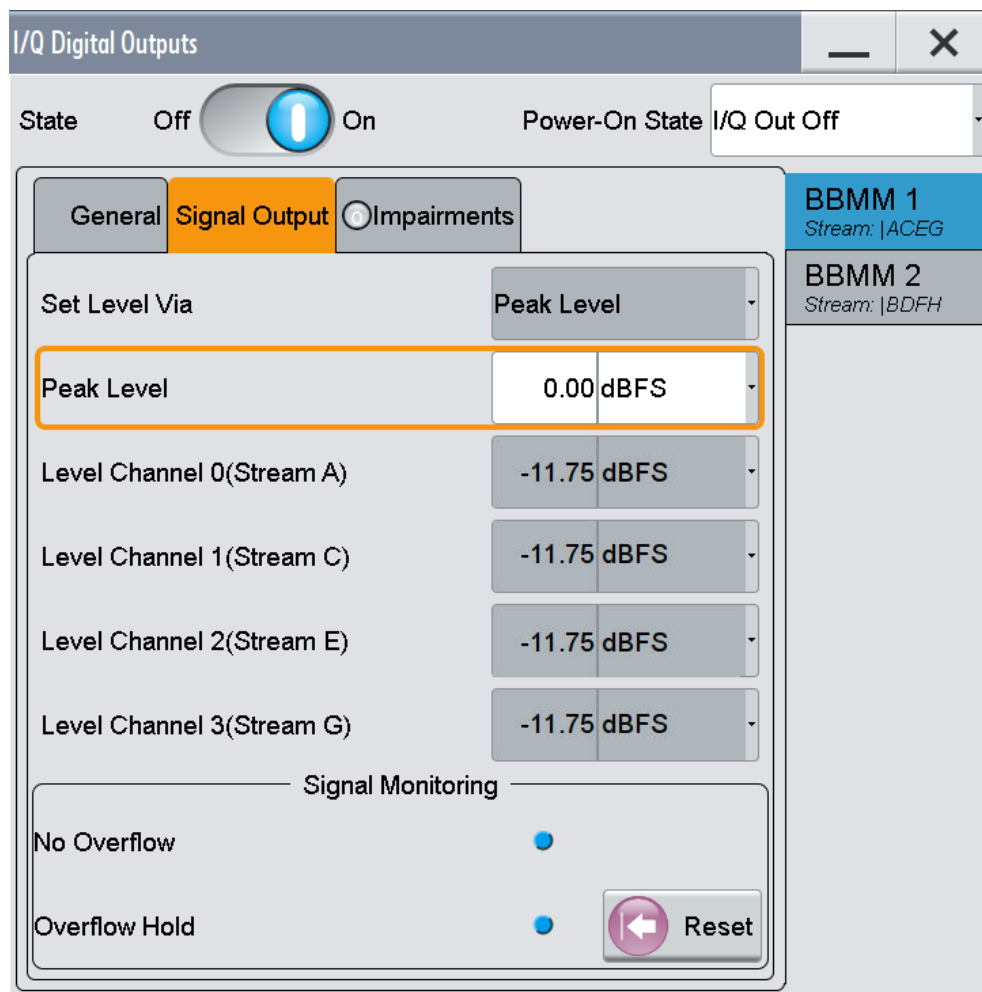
I/Q Digital Outputs

State Off On Power-On State I/Q Out Off

General Signal Output Impairments

BBMM 1
Stream: |ACEG

BBMM 2
Stream: |BDFH

Set Level Via Peak Level

Peak Level 0.00 dBFS

Level Channel 0(Stream A) -11.75 dBFS

Level Channel 1(Stream C) -11.75 dBFS

Level Channel 2(Stream E) -11.75 dBFS

Level Channel 3(Stream G) -11.75 dBFS

Signal Monitoring

No Overflow

Overflow Hold

Reset